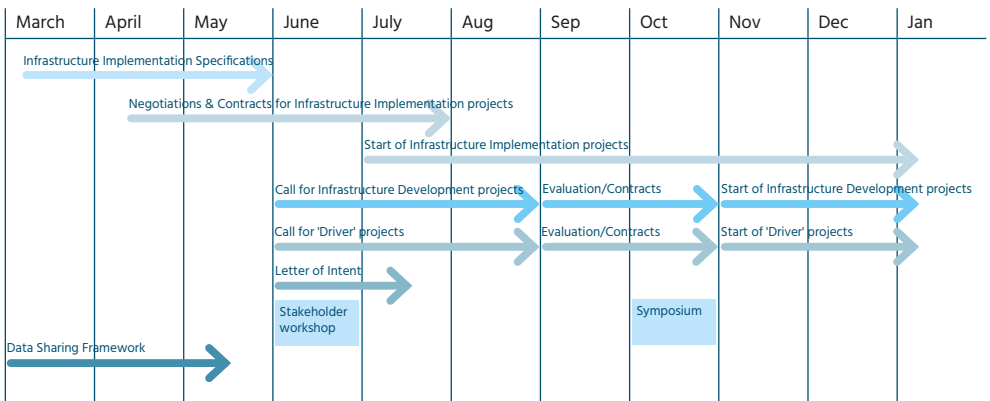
March April May June July Aug Sep Oct Nov Dec Jan

Infrastructure Implementation Specifications

Negotiations & Contracts for Infrastructure Implementation projects

Start of Infrastructure Implementation projects

Call for Infrastructure Development projects

Evaluation/Contracts

Start of Infrastructure Development projects

Call for 'Driver' projects

Evaluation/Contracts

Start of 'Driver' projects

Letter of Intent

Stakeholder workshop

Symposium

Data Sharing Framework